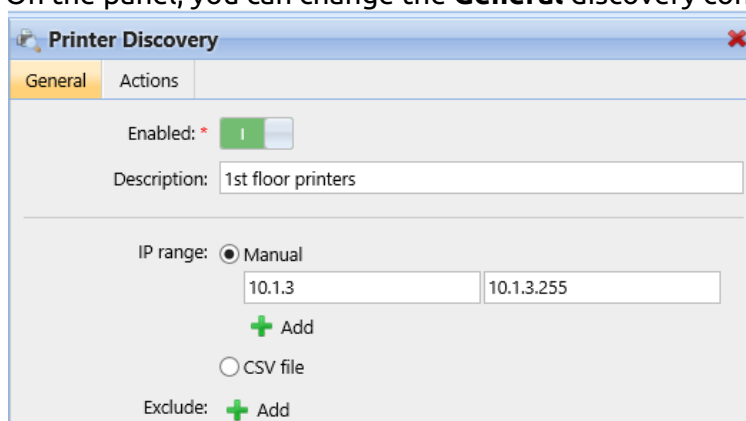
On the panel, you can change the **General** discovery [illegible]

Printer Discovery

General Actions

Enabled: * I

Description: 1st floor printers

IP range: Manual

10.1.3 10.1.3.255

Add

CSV file

Exclude: Add